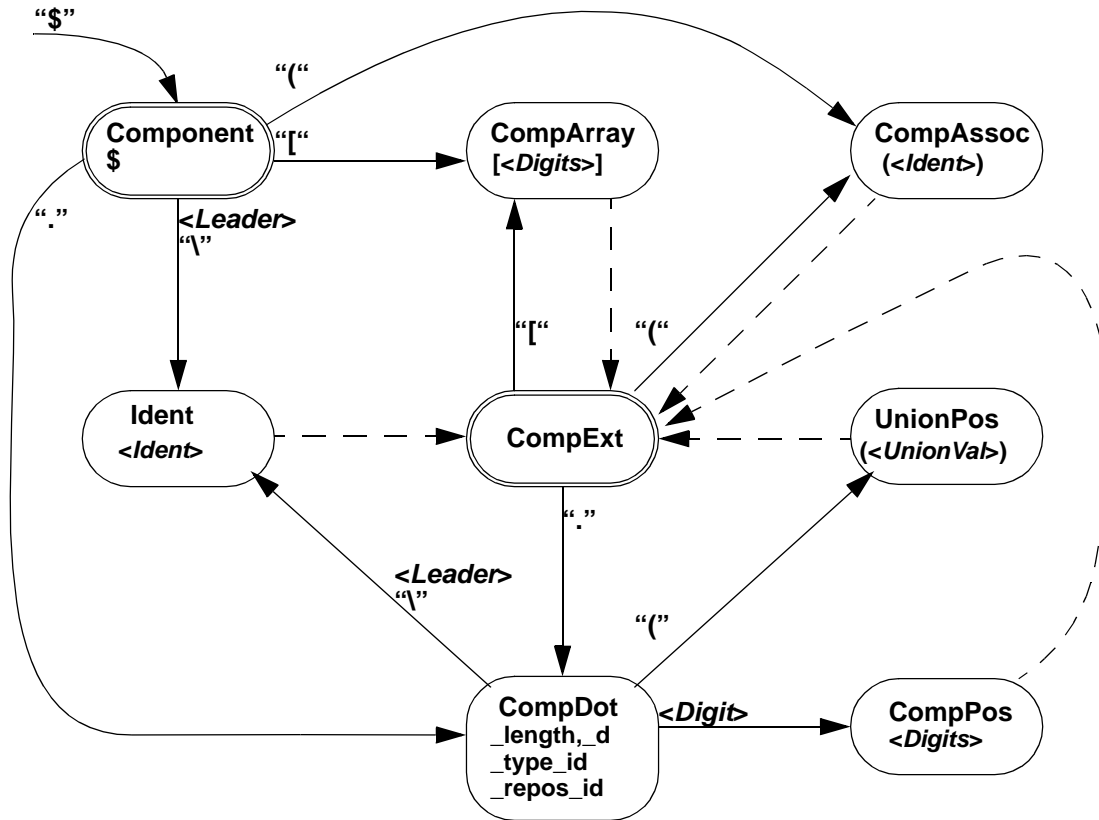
“$”

“(“

Component
$

“[“

CompArray
[<Digits>]

CompAssoc
(<Ident>)

“.”

<Leader>
“\”

“[“

“(“

Ident
<Ident>

CompExt

UnionPos
(<UnionVal>)

“.”

<Leader>
“\”

“(”

CompDot
_length,_d
_type_id
_repos_id

<Digit>

CompPos
<Digits>